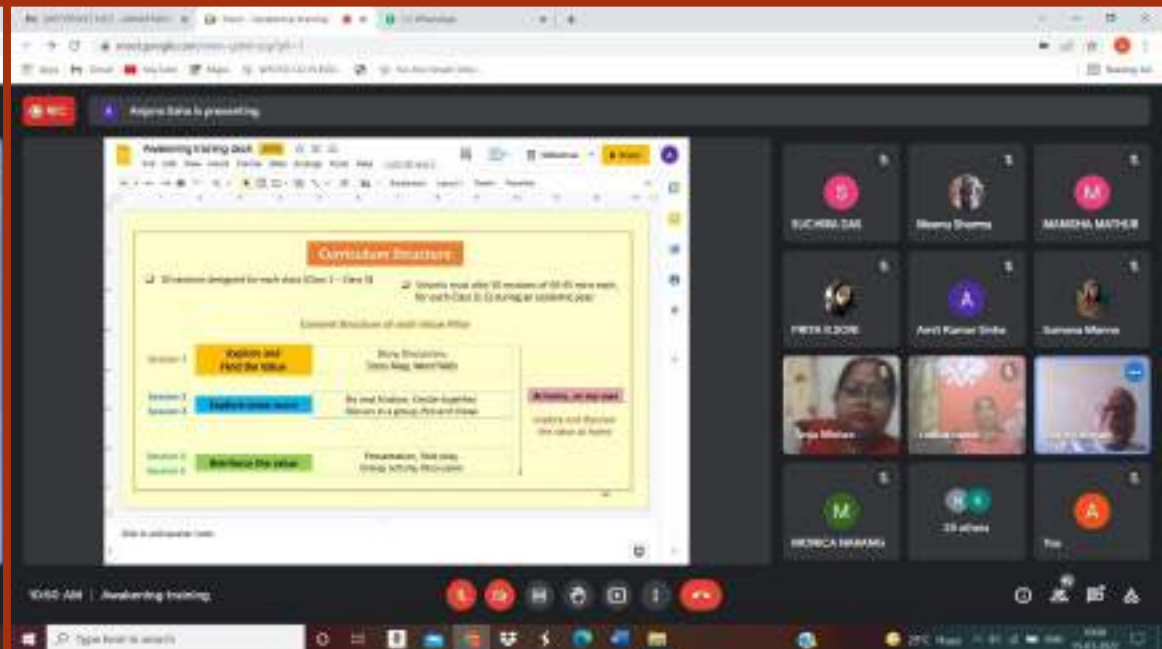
REC

Anjana Saha is presenting

Awakening training deck

Share

Curriculum Structure

10 sessions designed for each class (Class 1 – Class 8)

Schools must offer 10 sessions of 40-45 mins each for each Class (1-7) during an academic year

Content Structure of each Value Pillar

Session 1

Explore and Find the value

Story Discussion, Story Map, Word Web

Session 2

Session 3

Explore inner space

Be and Analyse, Circle together, Values in a group, Picture Views

Activity on my own

Explore and discover the value at home

Session 4

Session 5

Reinforce the value

Presentation, Role play, Group activity, Recreation

Click to add speaker notes

SUCHIRA DAS

Meenu Sharma

MANISHA MATHUR

PRIYA KUSUM

Amit Kumar Sinha

Suman Mishra

MONICA MAKAMA

24 others

You

10:50 AM | Awakening training

Type here to search